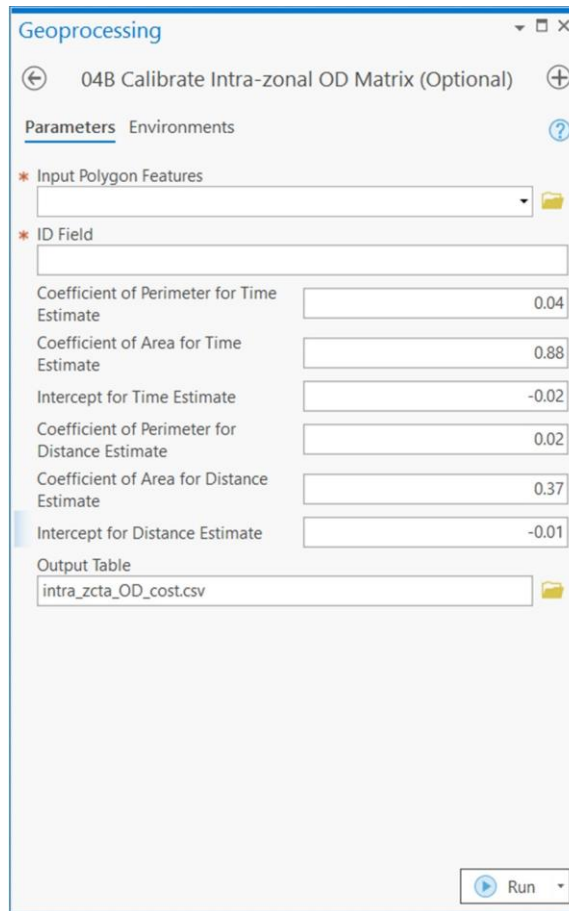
Geoprocessing

04B Calibrate Intra-zonal OD Matrix (Optional)

Parameters Environments

* Input Polygon Features

* ID Field

Coefficient of Perimeter for Time Estimate 0.04

Coefficient of Area for Time Estimate 0.88

Intercept for Time Estimate -0.02

Coefficient of Perimeter for Distance Estimate 0.02

Coefficient of Area for Distance Estimate 0.37

Intercept for Distance Estimate -0.01

Output Table

intra_zcta_OD_cost.csv

Run